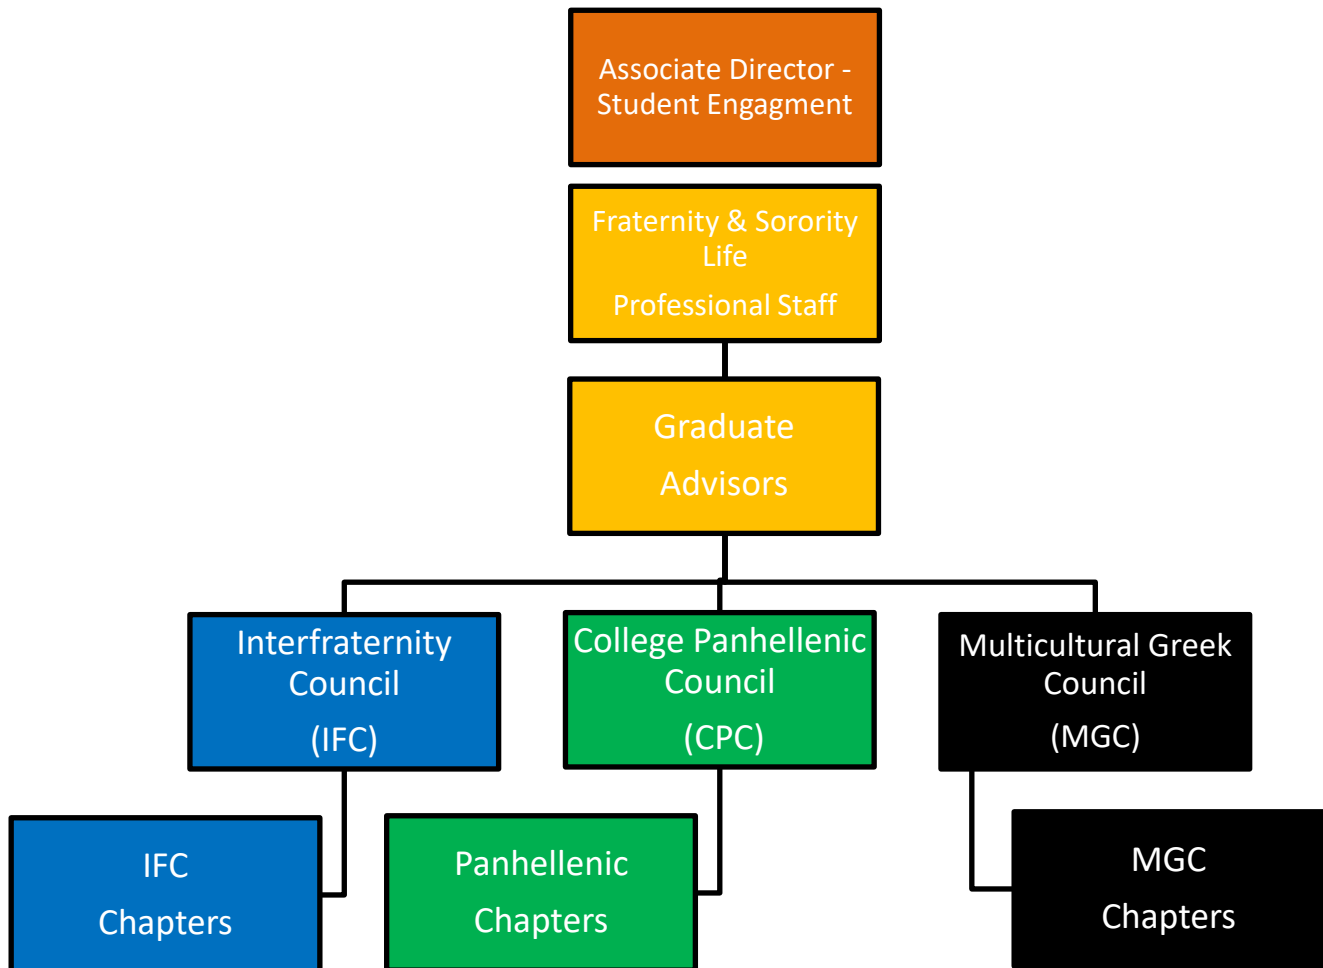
Associate Director - Student Engagment

Fraternity & Sorority Life

Professional Staff

Graduate

Advisors

Interfraternity Council

(IFC)

College Panhellenic Council

(CPC)

Multicultural Greek Council

(MGC)

IFC

Chapters

Panhellenic

Chapters

MGC

Chapters